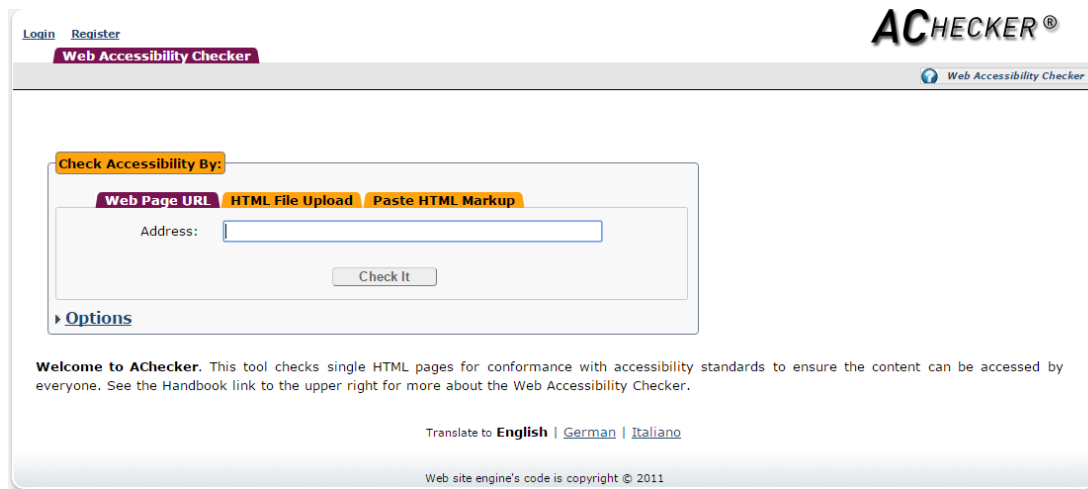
Login Register

ACHECKER®

Web Accessibility Checker

Web Accessibility Checker

Check Accessibility By:

Web Page URL | HTML File Upload | Paste HTML Markup

Address:

Check It

Options

**Welcome to AChecker**. This tool checks single HTML pages for conformance with accessibility standards to ensure the content can be accessed by everyone. See the Handbook link to the upper right for more about the Web Accessibility Checker.

Translate to **English** | German | Italiano

Web site engine's code is copyright © 2011